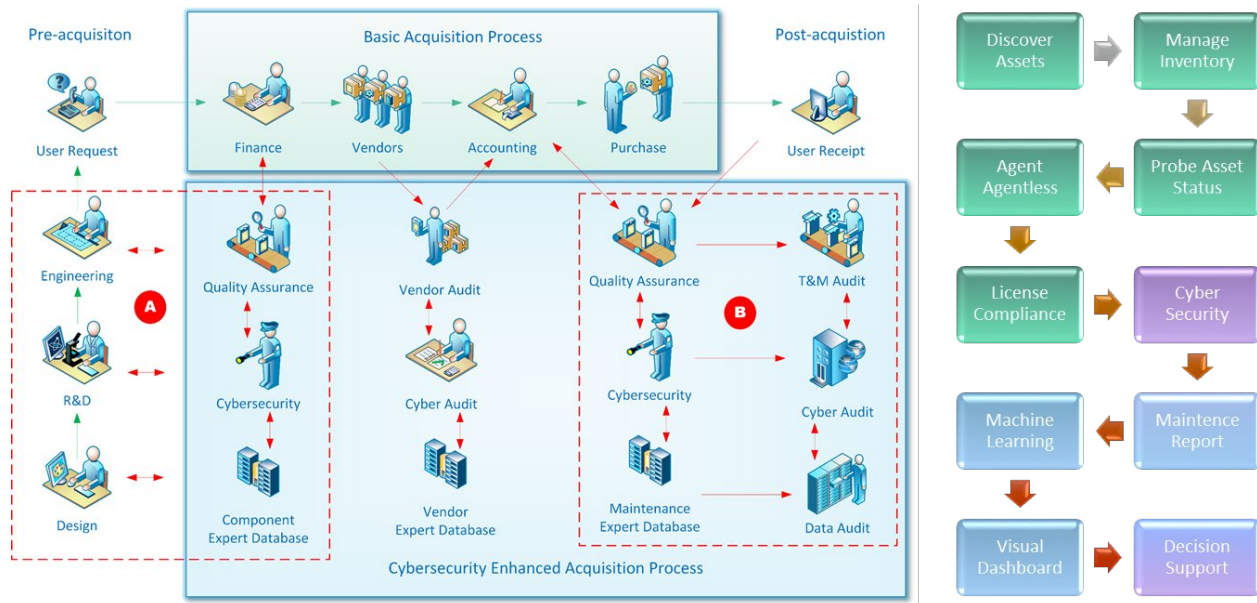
Pre-acquisiton

Basic Acquisition Process

Post-acquistion

User Request

Finance

Vendors

Accounting

Purchase

User Receipt

Engineering

A

Quality Assurance

Vendor Audit

Quality Assurance

B

T&M Audit

R&D

Cybersecurity

Cyber Audit

Cybersecurity

Cyber Audit

Design

Component Expert Database

Vendor Expert Database

Maintenance Expert Database

Data Audit

Cybersecurity Enhanced Acquisition Process

Discover Assets

Manage Inventory

Agent Agentless

Probe Asset Status

License Compliance

Cyber Security

Machine Learning

Maintence Report

Visual Dashboard

Decision Support